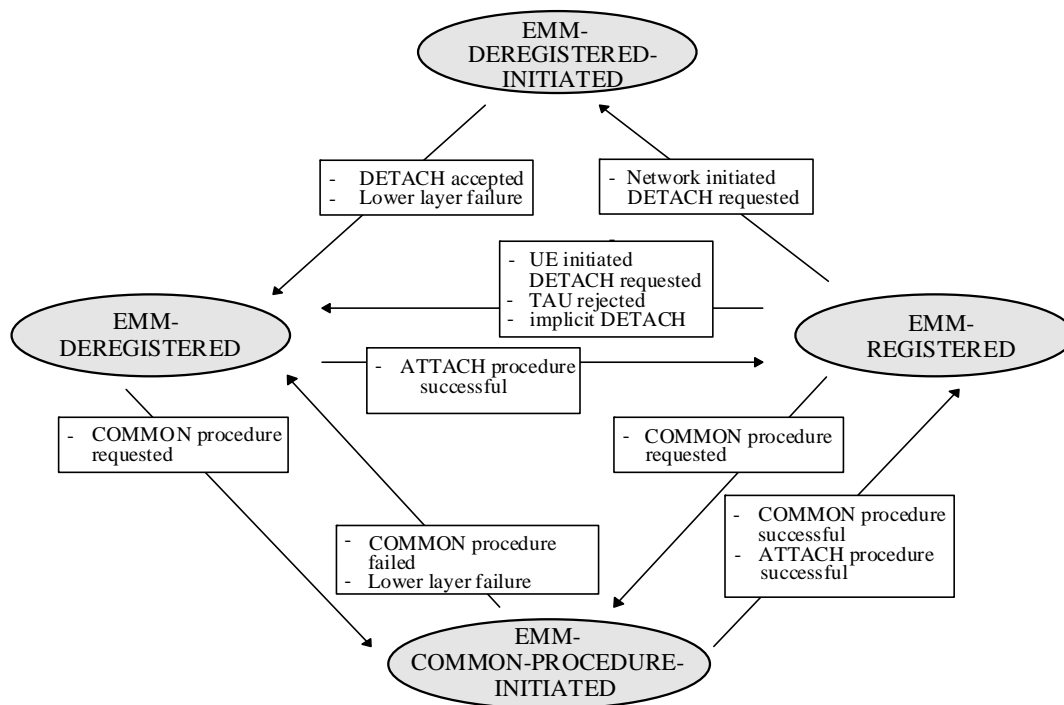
EMM-DEREGISTERED-INITIATED

- DETACH accepted
- Lower layer failure

- Network initiated DETACH requested

- UE initiated DETACH requested
- TAU rejected
- implicit DETACH

EMM-DEREGISTERED

EMM-REGISTERED

- ATTACH procedure successful

- COMMON procedure requested

- COMMON procedure requested

- COMMON procedure failed
- Lower layer failure

- COMMON procedure successful
- ATTACH procedure successful

EMM-COMMON-PROCEDURE-INITIATED